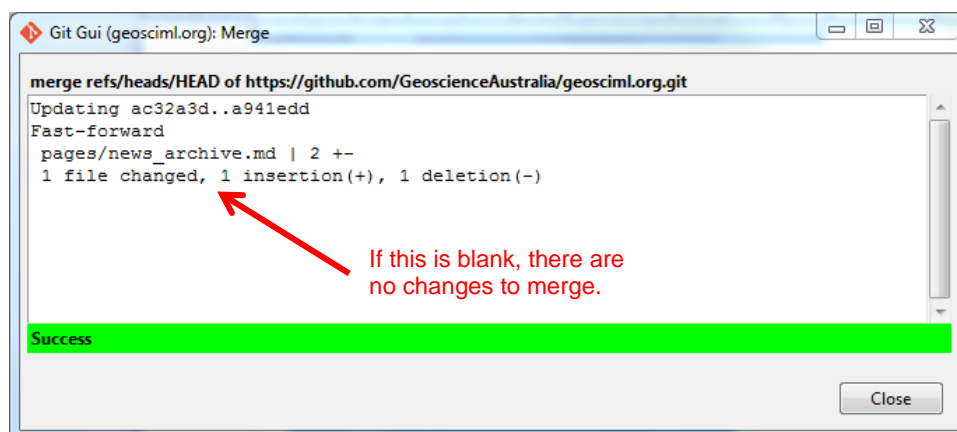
Git Gui (geosciml.org): Merge

merge refs/heads/HEAD of https://github.com/GeoscienceAustralia/geosciml.org.git

Updating ac32a3d..a941edd
Fast-forward
pages/news_archive.md | 2 +-
1 file changed, 1 insertion(+), 1 deletion(-)

If this is blank, there are no changes to merge.

Success

Close